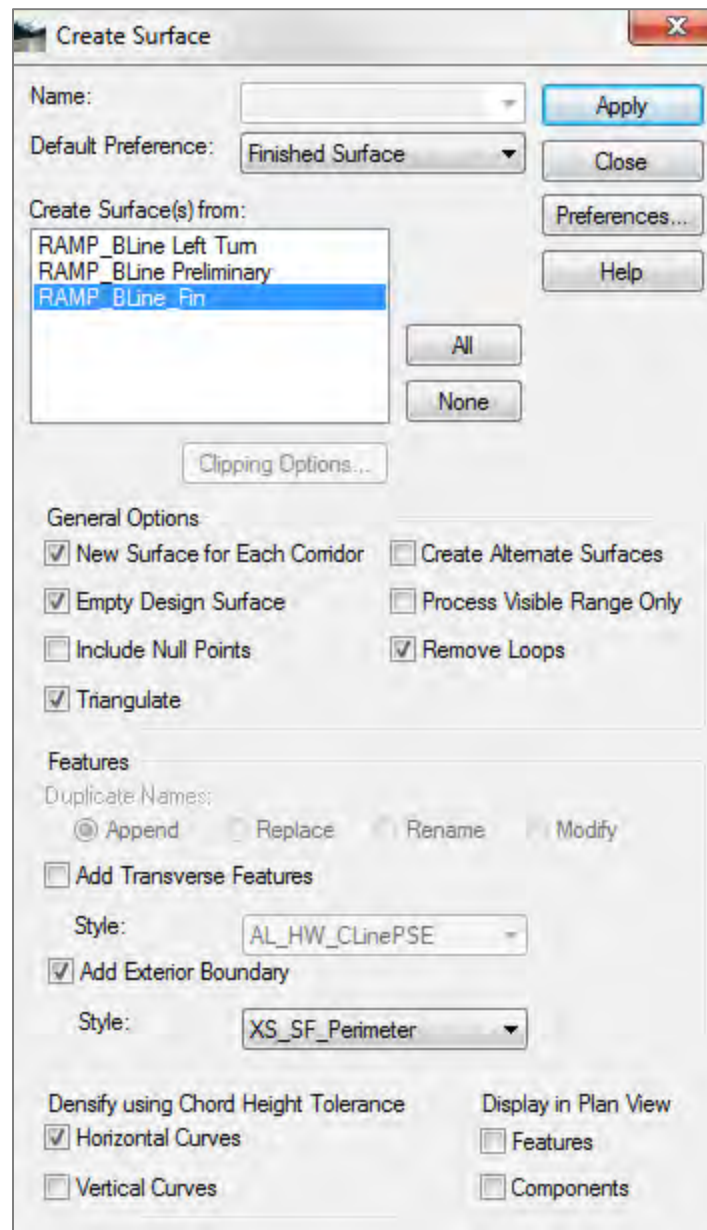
Create Surface

Name:

Default Preference: Finished Surface

Apply

Close

Preferences...

Help

Create Surface(s) from:

RAMP_BLine Left Turn
RAMP_BLine Preliminary
RAMP_BLine_Fin

All

None

Clipping Options...

General Options

New Surface for Each Corridor

Create Alternate Surfaces

Empty Design Surface

Process Visible Range Only

Include Null Points

Remove Loops

Triangulate

Features

Duplicate Names:

Append Replace Rename Modify

Add Transverse Features

Style: AL_HW_CLinePSE

Add Exterior Boundary

Style: XS_SF_Perimeter

Densify using Chord Height Tolerance

Horizontal Curves

Vertical Curves

Display in Plan View

Features

Components